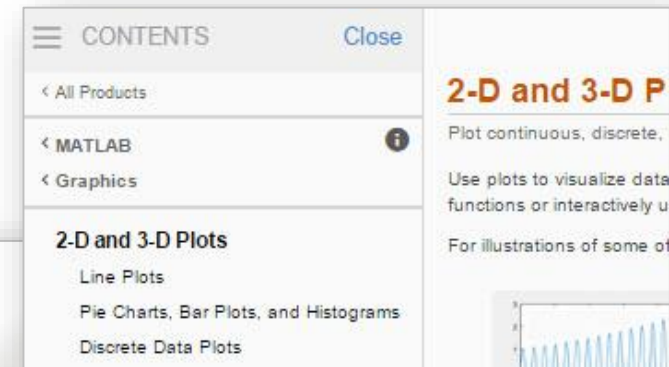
CONTENTS Close

‹ All Products

‹ MATLAB

‹ Graphics

2-D and 3-D Plots

Line Plots

Pie Charts, Bar Plots, and Histograms

Discrete Data Plots

2-D and 3-D P

Plot continuous, discrete,

Use plots to visualize data functions or interactively u

For illustrations of some of